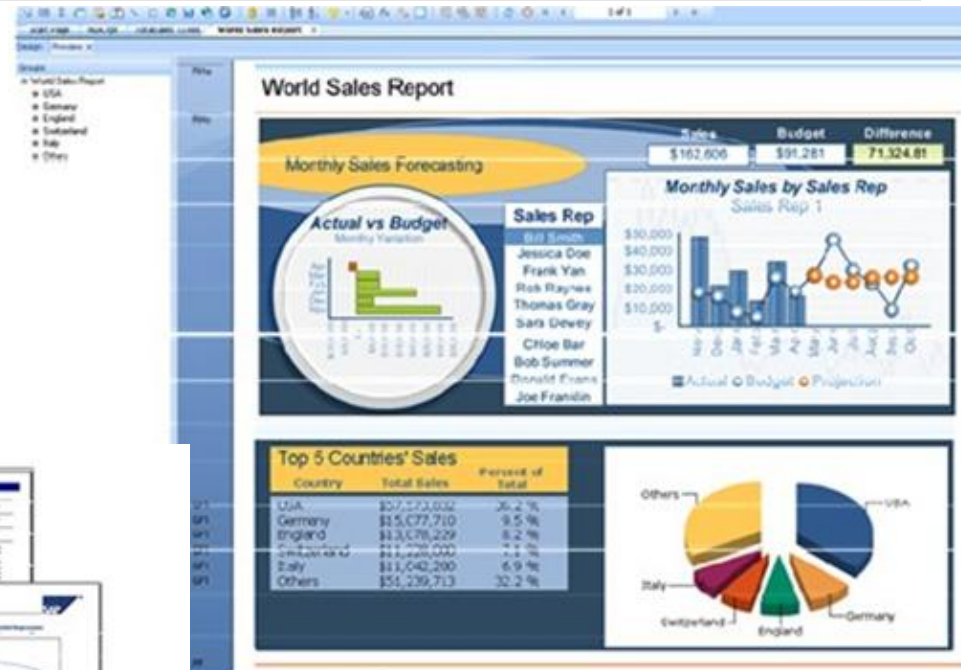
1 of 1

World Sales Report

Design Preview

Groups
World Sales Report
USA
Germany
England
Switzerland
Italy
Others

World Sales Report

Sales | Budget | Difference
$162,606 | $91,281 | 71,324.81

Monthly Sales Forecasting

Actual vs Budget
Monthly Variation

Sales Rep
Bill Smith
Jessica Doe
Frank Yan
Rob Raynes
Thomas Gray
Sara Dewey
Chloe Bar
Bob Summer
Donald Evans
Joe Franklin

Monthly Sales by Sales Rep
Sales Rep 1

$50,000
$40,000
$30,000
$20,000
$10,000
$-

Actual Budget Projection

Top 5 Countries' Sales

| Country | Total Sales | Percent of Total |
|---|---|---|
| USA | $57,173,832 | 36.2 % |
| Germany | $15,077,710 | 9.5 % |
| England | $13,078,229 | 8.2 % |
| Switzerland | $11,258,000 | 7.1 % |
| Italy | $11,042,200 | 6.9 % |
| Others | $51,239,713 | 32.2 % |

Others
USA
Italy
Switzerland
England
Germany